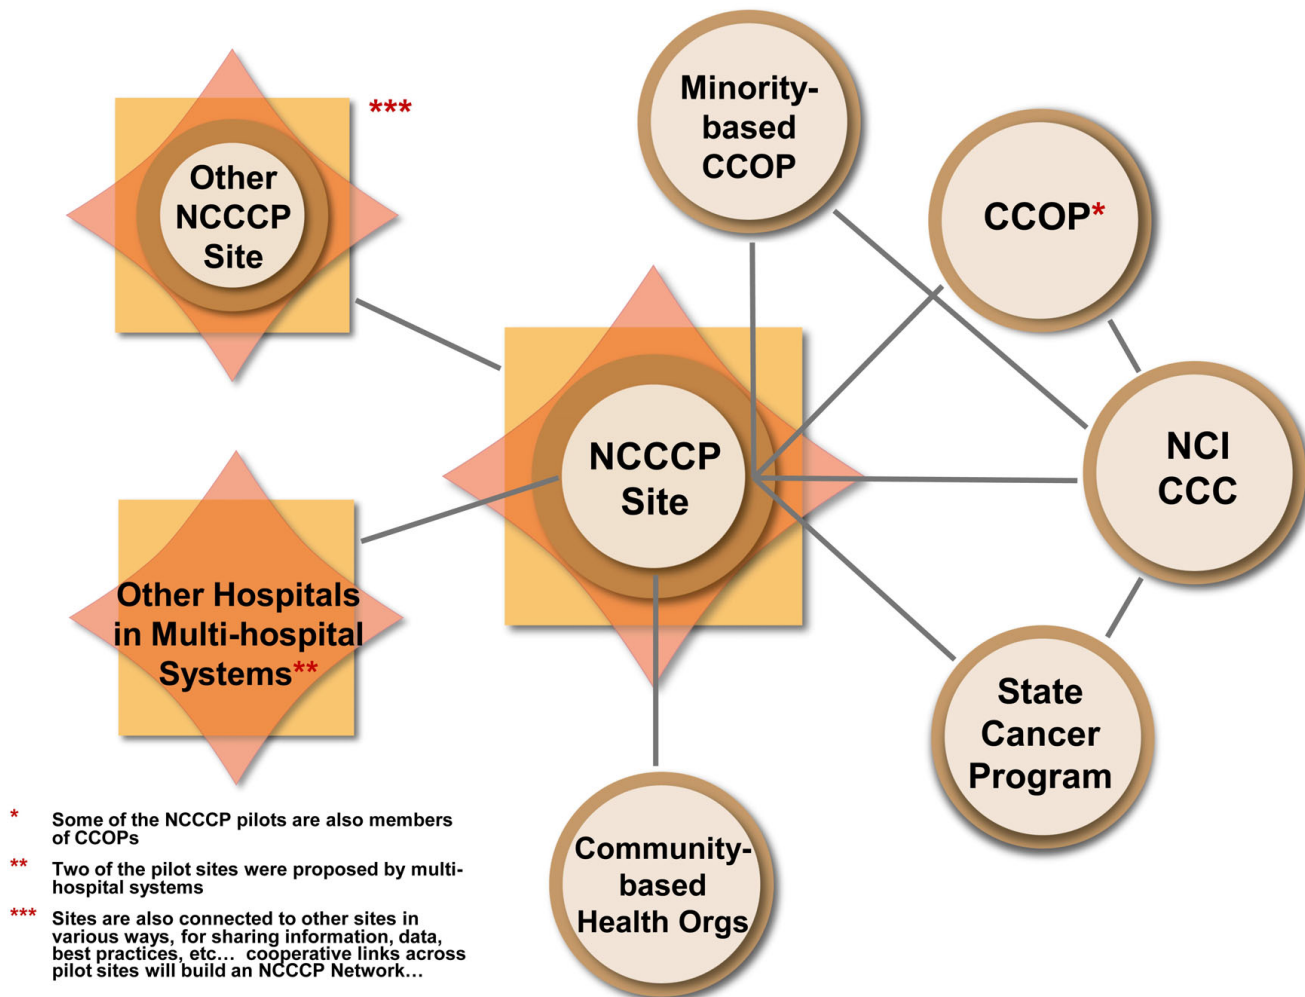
Other NCCCP Site ***

Minority-based CCOP

CCOP*

NCCCP Site

NCI CCC

Other Hospitals in Multi-hospital Systems**

State Cancer Program

Community-based Health Orgs

* Some of the NCCCP pilots are also members of CCOPs

** Two of the pilot sites were proposed by multi-hospital systems

*** Sites are also connected to other sites in various ways, for sharing information, data, best practices, etc… cooperative links across pilot sites will build an NCCCP Network…